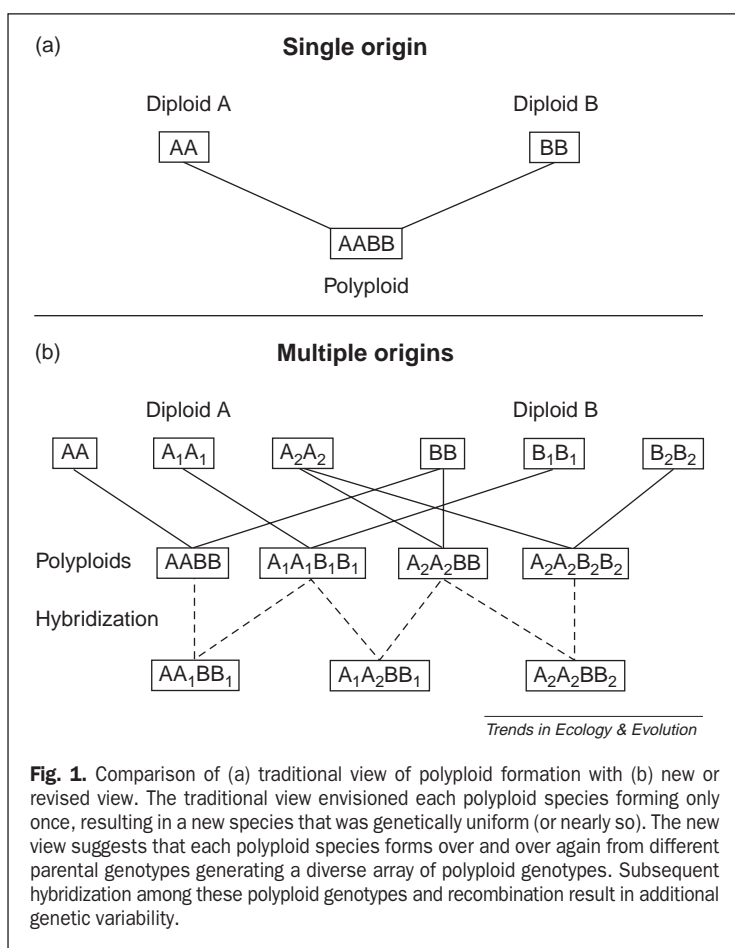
(a)

**Single origin**

Diploid A

Diploid B

AA

BB

AABB

Polyploid

(b)

**Multiple origins**

Diploid A

Diploid B

AA

$A_1A_1$

$A_2A_2$

BB

$B_1B_1$

$B_2B_2$

Polyploids

AABB

$A_1A_1B_1B_1$

$A_2A_2BB$

$A_2A_2B_2B_2$

Hybridization

$AA_1BB_1$

$A_1A_2BB_1$

$A_2A_2BB_2$

Trends in Ecology & Evolution

**Fig. 1.** Comparison of (a) traditional view of polyploid formation with (b) new or revised view. The traditional view envisioned each polyploid species forming only once, resulting in a new species that was genetically uniform (or nearly so). The new view suggests that each polyploid species forms over and over again from different parental genotypes generating a diverse array of polyploid genotypes. Subsequent hybridization among these polyploid genotypes and recombination result in additional genetic variability.